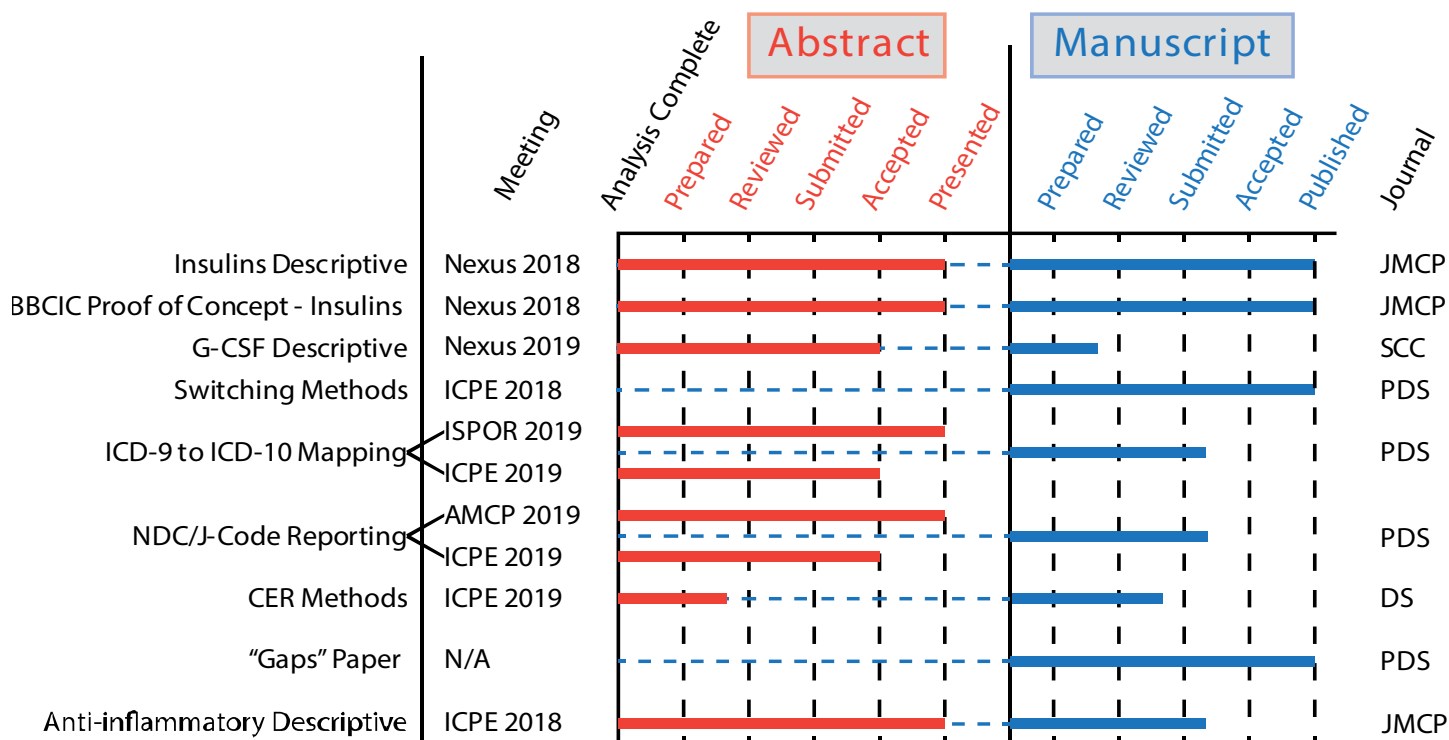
Abstract

Manuscript

| | Meeting | Analysis Complete | Prepared | Reviewed | Submitted | Accepted | Presented | Prepared | Reviewed | Submitted | Accepted | Published | Journal |
|---|---|---|---|---|---|---|---|---|---|---|---|---|---|
| Insulins Descriptive | Nexus 2018 | | | | | | | | | | | | JMCP |
| BBCIC Proof of Concept - Insulins | Nexus 2018 | | | | | | | | | | | | JMCP |
| G-CSF Descriptive | Nexus 2019 | | | | | | | | | | | | SCC |
| Switching Methods | ICPE 2018 | | | | | | | | | | | | PDS |
| ICD-9 to ICD-10 Mapping | ISPOR 2019 | | | | | | | | | | | | PDS |
| | ICPE 2019 | | | | | | | | | | | | |
| NDC/J-Code Reporting | AMCP 2019 | | | | | | | | | | | | PDS |
| | ICPE 2019 | | | | | | | | | | | | |
| CER Methods | ICPE 2019 | | | | | | | | | | | | DS |
| "Gaps" Paper | N/A | | | | | | | | | | | | PDS |
| Anti-inflammatory Descriptive | ICPE 2018 | | | | | | | | | | | | JMCP |